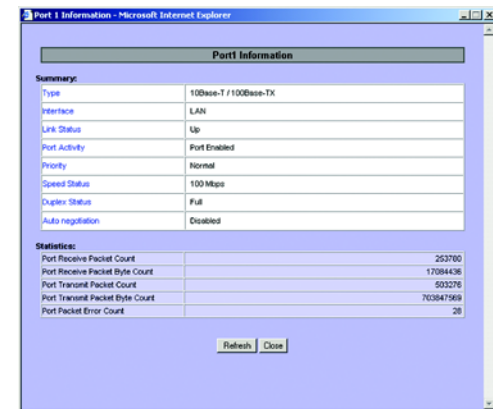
Port 1 Information - Microsoft Internet Explorer

Port1 Information

Summary:

| Type | 10Base-T / 100Base-TX |
|---|---|
| Interface | LAN |
| Link Status | Up |
| Port Activity | Port Enabled |
| Priority | Normal |
| Speed Status | 100 Mbps |
| Duplex Status | Full |
| Auto negotiation | Disabled |

Statistics:

| Port Receive Packet Count | 253780 |
|---|---|
| Port Receive Packet Byte Count | 17084436 |
| Port Transmit Packet Count | 503276 |
| Port Transmit Packet Byte Count | 703847569 |
| Port Packet Error Count | 28 |

Refresh Close